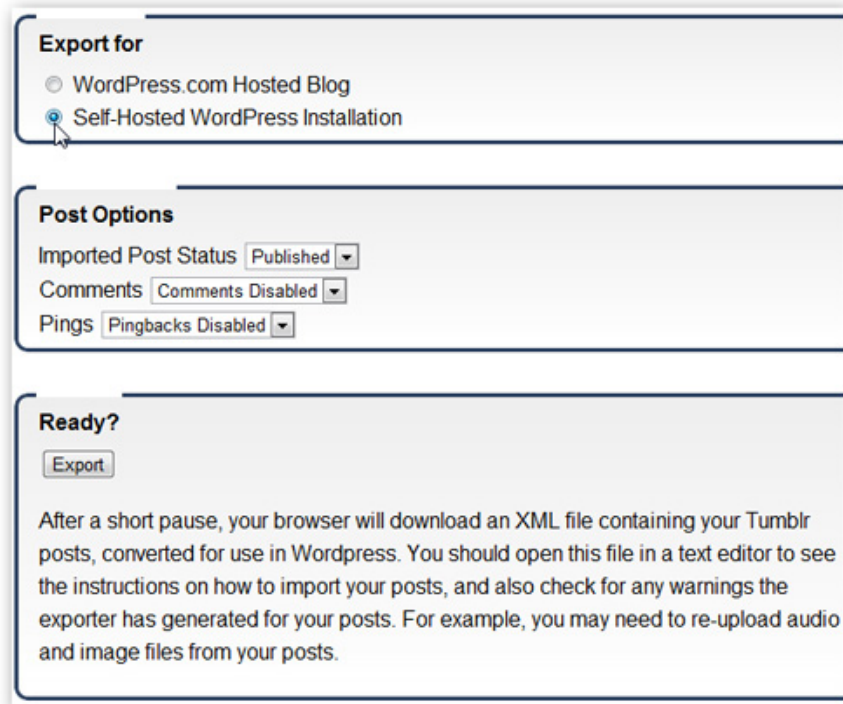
Export for

WordPress.com Hosted Blog

Self-Hosted WordPress Installation

Post Options

Imported Post Status Published

Comments Comments Disabled

Pings Pingbacks Disabled

Ready?

Export

After a short pause, your browser will download an XML file containing your Tumblr posts, converted for use in Wordpress. You should open this file in a text editor to see the instructions on how to import your posts, and also check for any warnings the exporter has generated for your posts. For example, you may need to re-upload audio and image files from your posts.